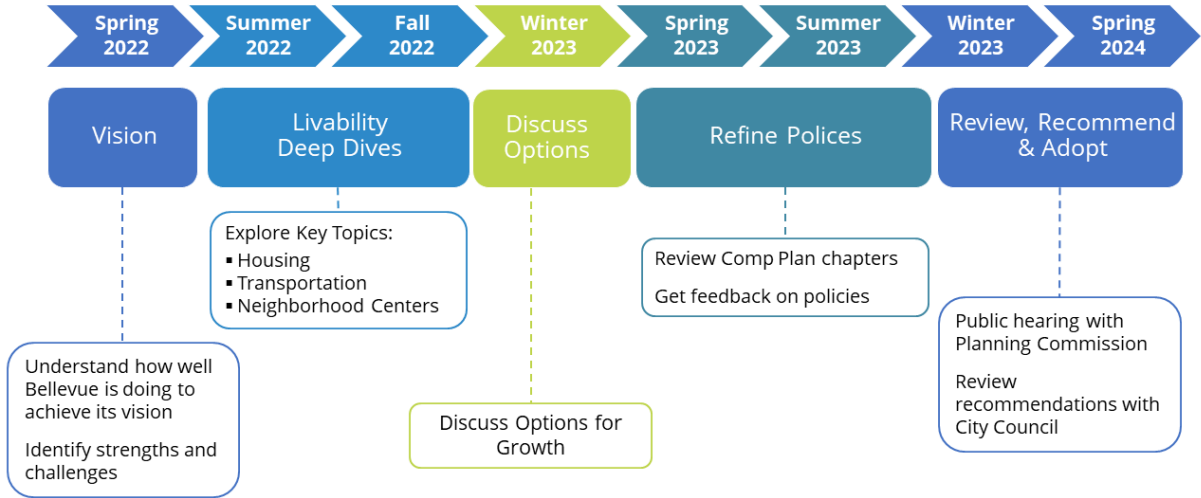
Spring 2022
Summer 2022
Fall 2022
Winter 2023
Spring 2023
Summer 2023
Winter 2023
Spring 2024

Vision

Livability Deep Dives

Discuss Options

Refine Polices

Review, Recommend & Adopt

Explore Key Topics:
▪ Housing
▪ Transportation
▪ Neighborhood Centers

Review Comp Plan chapters

Get feedback on policies

Public hearing with Planning Commission

Review recommendations with City Council

Understand how well Bellevue is doing to achieve its vision

Identify strengths and challenges

Discuss Options for Growth